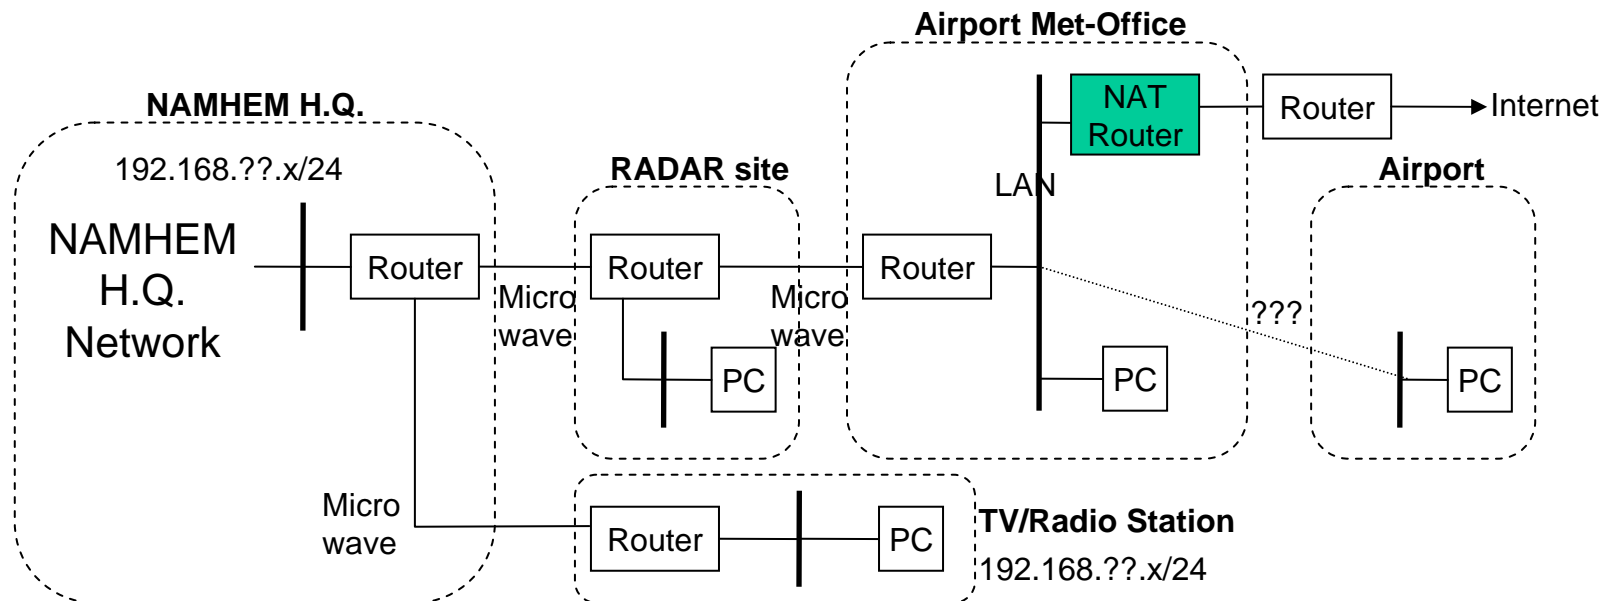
Airport Met-Office

NAMHEM H.Q.

192.168.??.x/24

NAMHEM H.Q. Network

Router

RADAR site

Router

Micro wave

PC

Micro wave

Router

NAT Router

Router

Internet

LAN

PC

???

Airport

PC

Micro wave

Router

PC

TV/Radio Station

192.168.??.x/24